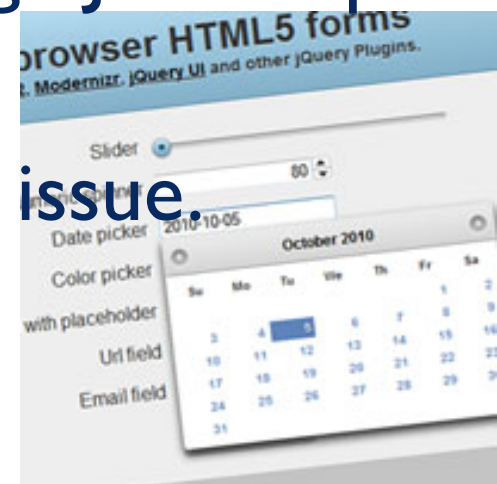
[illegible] browser HTML5 forms

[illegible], Modernizr, jQuery UI and other jQuery Plugins.

Slider

issue.

80

Date picker 2010-10-05

October 2010

Color picker

with placeholder

Url field

Email field

| Su | Mo | Tu | We | Th | Fr | Sa |
|---|---|---|---|---|---|---|
| | | | | | 1 | 2 |
| 3 | 4 | 5 | 6 | 7 | 8 | 9 |
| 10 | 11 | 12 | 13 | 14 | 15 | 16 |
| 17 | 18 | 19 | 20 | 21 | 22 | 23 |
| 24 | 25 | 26 | 27 | 28 | 29 | 30 |
| 31 | | | | | | |